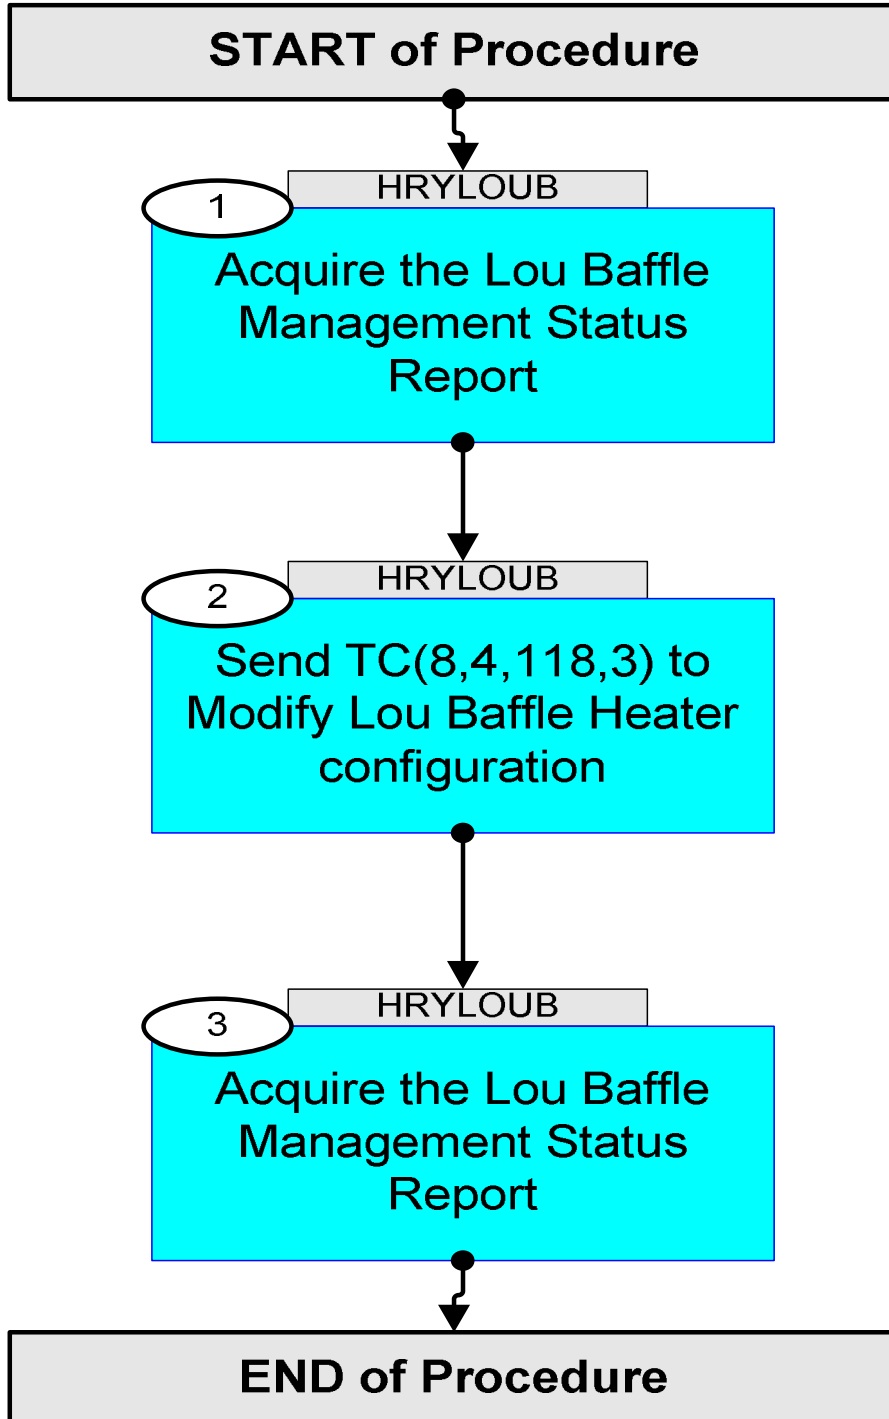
START of Procedure

HRYLOUB

1

Acquire the Lou Baffle Management Status Report

HRYLOUB

2

Send TC(8,4,118,3) to Modify Lou Baffle Heater configuration

HRYLOUB

3

Acquire the Lou Baffle Management Status Report

END of Procedure